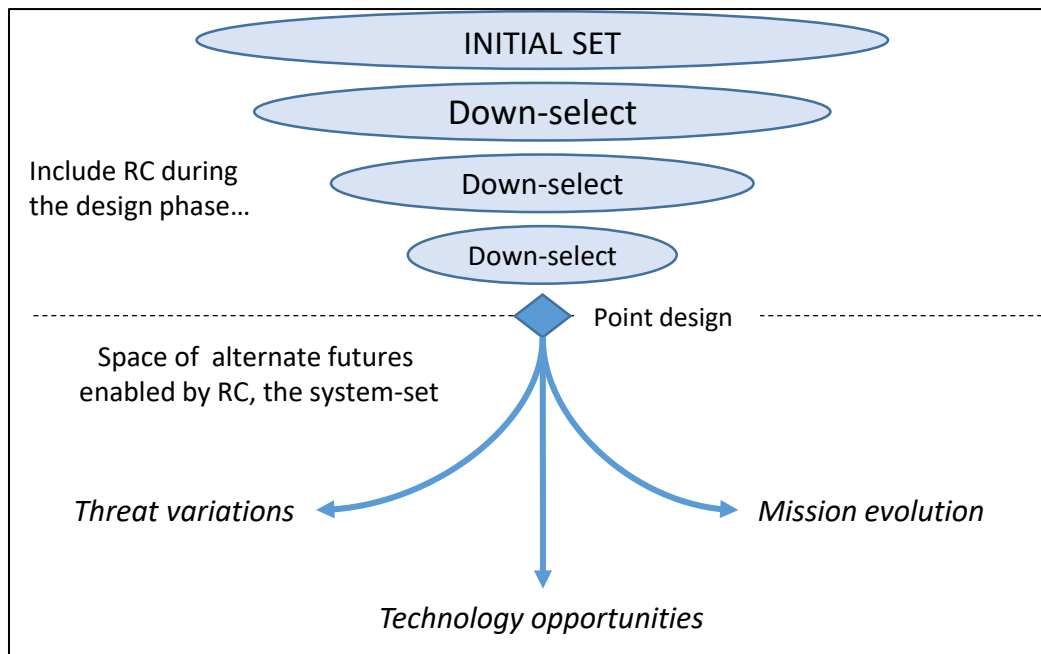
INITIAL SET

Down-select

Include RC during the design phase…

Down-select

Down-select

Point design

Space of alternate futures enabled by RC, the system-set

*Threat variations*

*Mission evolution*

*Technology opportunities*